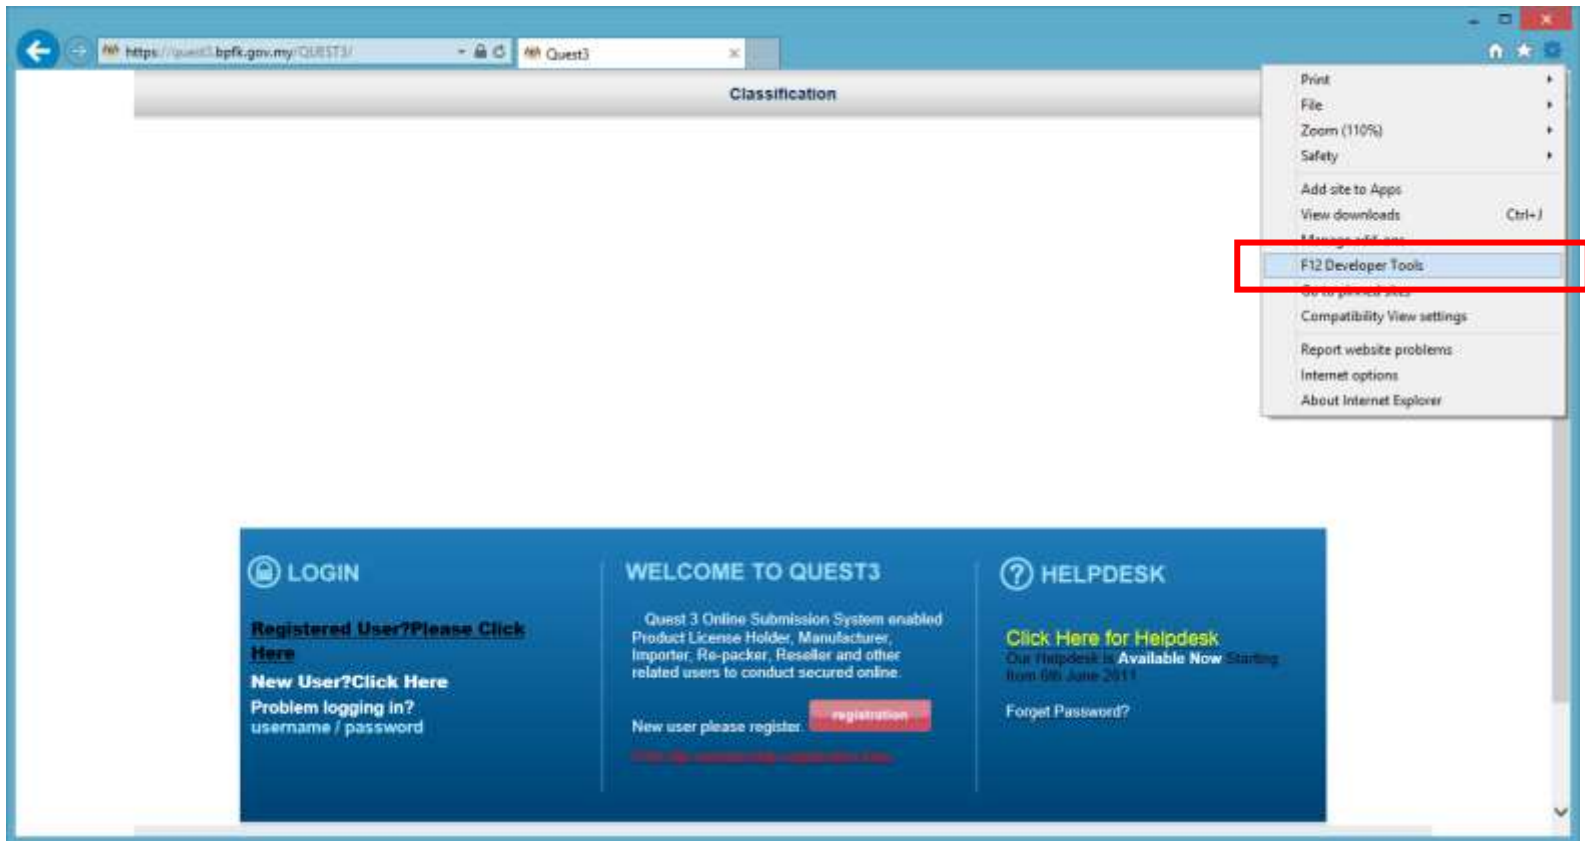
https://quest3.bpfk.gov.my/QUEST3/
Quest3

Classification

Print
File
Zoom (110%)
Safety
Add site to Apps
View downloads Ctrl+J
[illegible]
F12 Developer Tools
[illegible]
Compatibility View settings
Report website problems
Internet options
About Internet Explorer

LOGIN

Registered User?Please Click Here

New User?Click Here

Problem logging in?
username / password

WELCOME TO QUEST3

Quest 3 Online Submission System enabled Product License Holder, Manufacturer, Importer, Re-packer, Reseller and other related users to conduct secured online.

New user please register. registration

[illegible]

HELPDESK

Click Here for Helpdesk

Our Helpdesk is Available Now Starting from 6th June 2011

Forget Password?